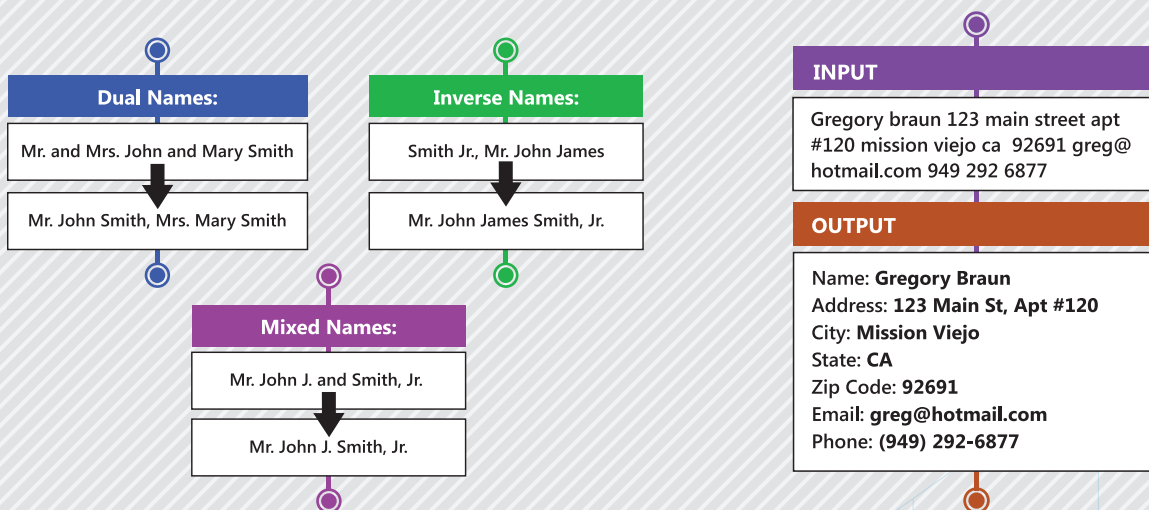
Dual Names:

Mr. and Mrs. John and Mary Smith

Mr. John Smith, Mrs. Mary Smith

Inverse Names:

Smith Jr., Mr. John James

Mr. John James Smith, Jr.

Mixed Names:

Mr. John J. and Smith, Jr.

Mr. John J. Smith, Jr.

INPUT

Gregory braun 123 main street apt #120 mission viejo ca 92691 greg@hotmail.com 949 292 6877

OUTPUT

Name: Gregory Braun
Address: 123 Main St, Apt #120
City: Mission Viejo
State: CA
Zip Code: 92691
Email: greg@hotmail.com
Phone: (949) 292-6877